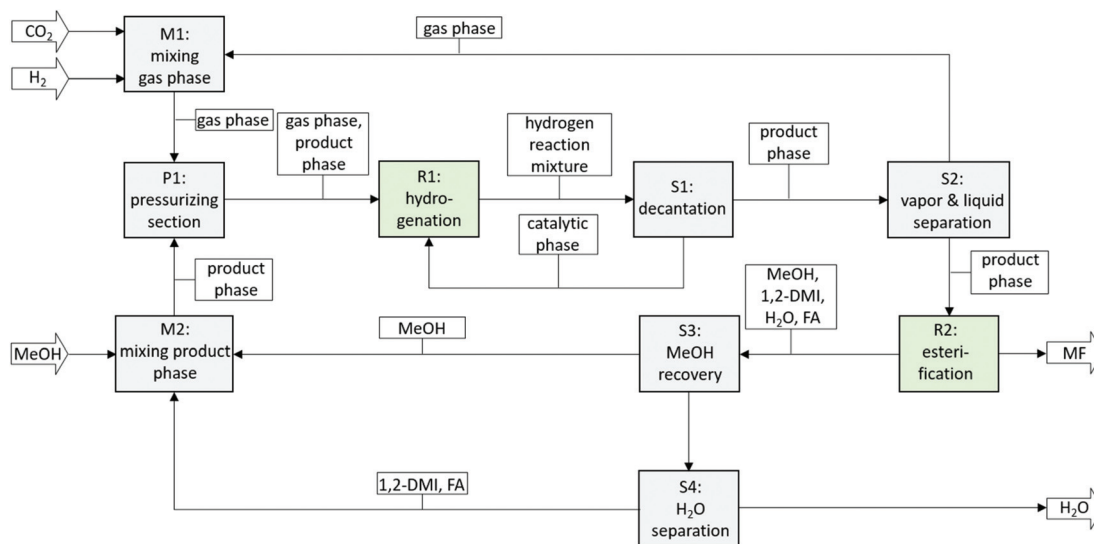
$CO_2$

$H_2$

M1: mixing gas phase

gas phase

gas phase

gas phase, product phase

hydrogen reaction mixture

product phase

P1: pressurizing section

R1: hydrogenation

S1: decantation

S2: vapor & liquid separation

catalytic phase

product phase

product phase

MeOH, 1,2-DMI, $H_2O$, FA

MeOH

MeOH

M2: mixing product phase

S3: MeOH recovery

R2: esterification

MF

1,2-DMI, FA

S4: $H_2O$ separation

$H_2O$